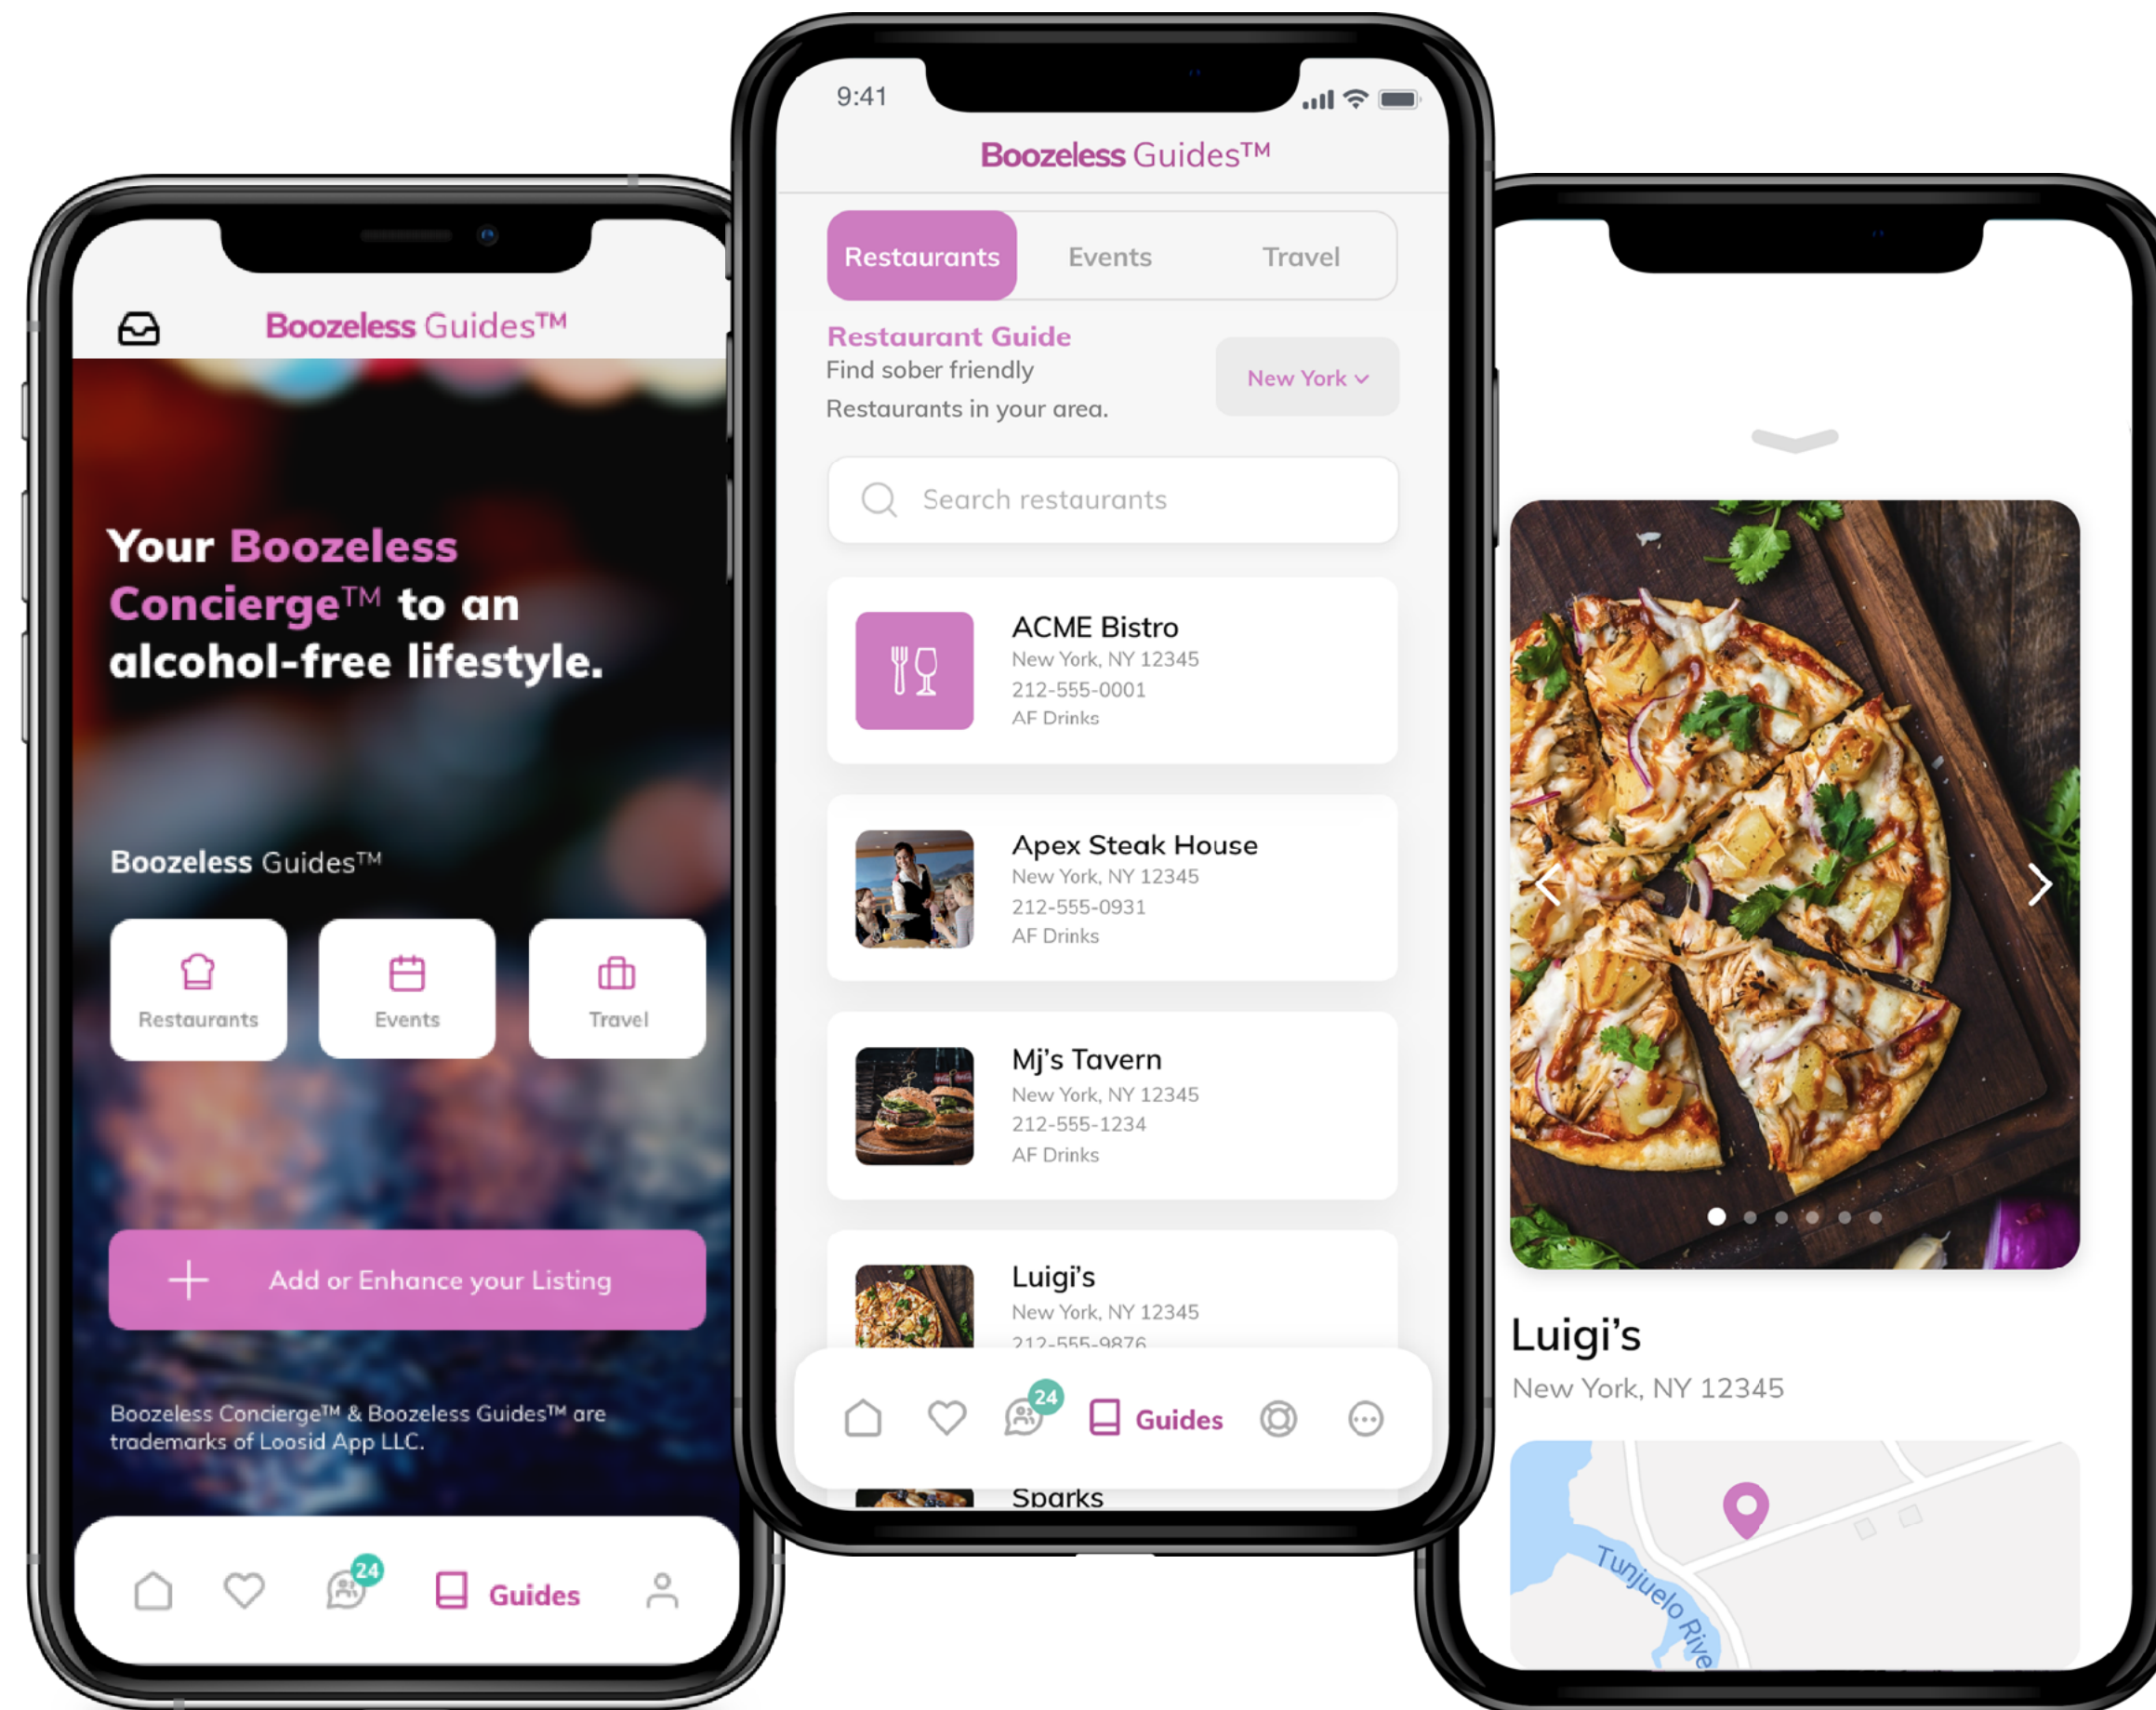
Boozeless Guides™

Your Boozeless Concierge™ to an alcohol-free lifestyle.

Boozeless Guides™

Restaurants

Events

Travel

+ Add or Enhance your Listing

Boozeless Concierge™ & Boozeless Guides™ are trademarks of Loosid App LLC.

24 Guides

9:41

Boozeless Guides™

Restaurants | Events | Travel

Restaurant Guide
Find sober friendly Restaurants in your area.

New York

Search restaurants

ACME Bistro
New York, NY 12345
212-555-0001
AF Drinks

Apex Steak House
New York, NY 12345
212-555-0931
AF Drinks

Mj's Tavern
New York, NY 12345
212-555-1234
AF Drinks

Luigi's
New York, NY 12345
212-555-9876

Sparks

24 Guides

Luigi's
New York, NY 12345

Tunjuelo Rive